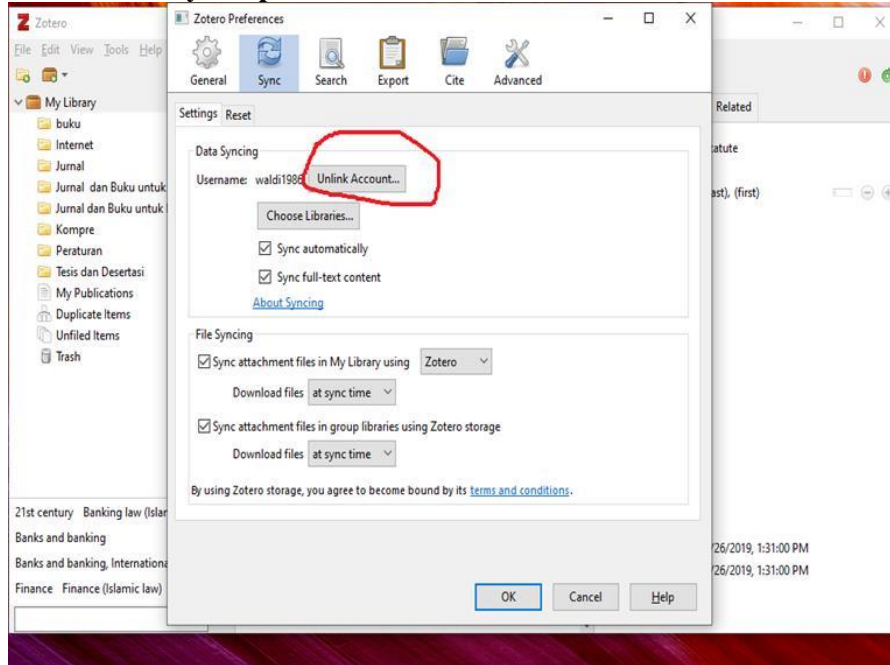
Zotero
File Edit View Tools Help
My Library
buku
Internet
Jurnal
Jurnal dan Buku untuk
Jurnal dan Buku untuk
Kompre
Peraturan
Tesis dan Desertasi
My Publications
Duplicate Items
Unfiled Items
Trash

21st century Banking law (Islar
Banks and banking
Banks and banking, Internationa
Finance Finance (Islamic law)

Related
tatute
ast), (first)
/26/2019, 1:31:00 PM
/26/2019, 1:31:00 PM

Zotero Preferences
General Sync Search Export Cite Advanced
Settings Reset
Data Syncing
Username: waldi1986 Unlink Account...
Choose Libraries...
Sync automatically
Sync full-text content
About Syncing
File Syncing
Sync attachment files in My Library using Zotero
Download files at sync time
Sync attachment files in group libraries using Zotero storage
Download files at sync time
By using Zotero storage, you agree to become bound by its terms and conditions.
OK Cancel Help